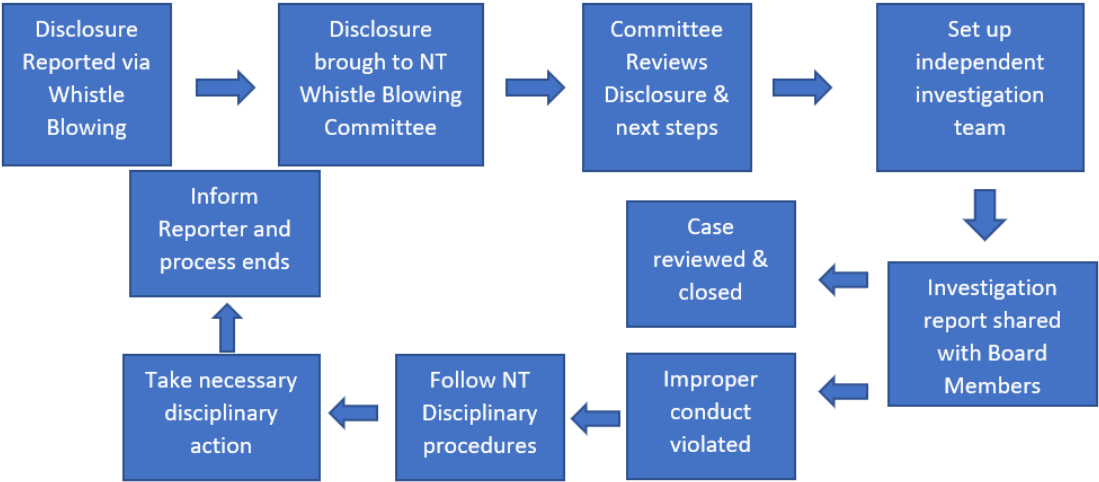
Disclosure Reported via Whistle Blowing

Disclosure brough to NT Whistle Blowing Committee

Committee Reviews Disclosure & next steps

Set up independent investigation team

Investigation report shared with Board Members

Case reviewed & closed

Improper conduct violated

Follow NT Disciplinary procedures

Take necessary disciplinary action

Inform Reporter and process ends